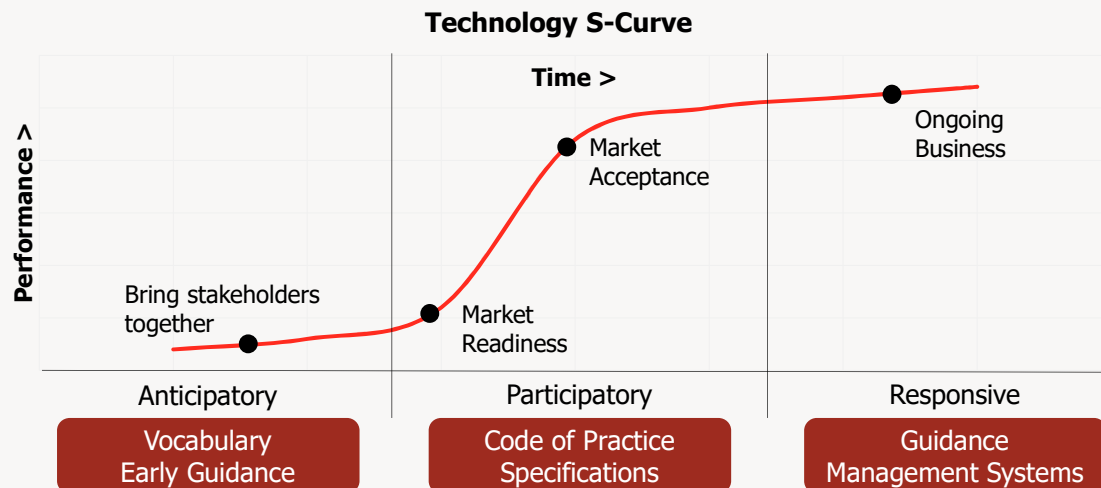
Technology S-Curve

Time >

Performance >

Bring stakeholders together

Market Readiness

Market Acceptance

Ongoing Business

Anticipatory

Participatory

Responsive

Vocabulary
Early Guidance

Code of Practice
Specifications

Guidance
Management Systems